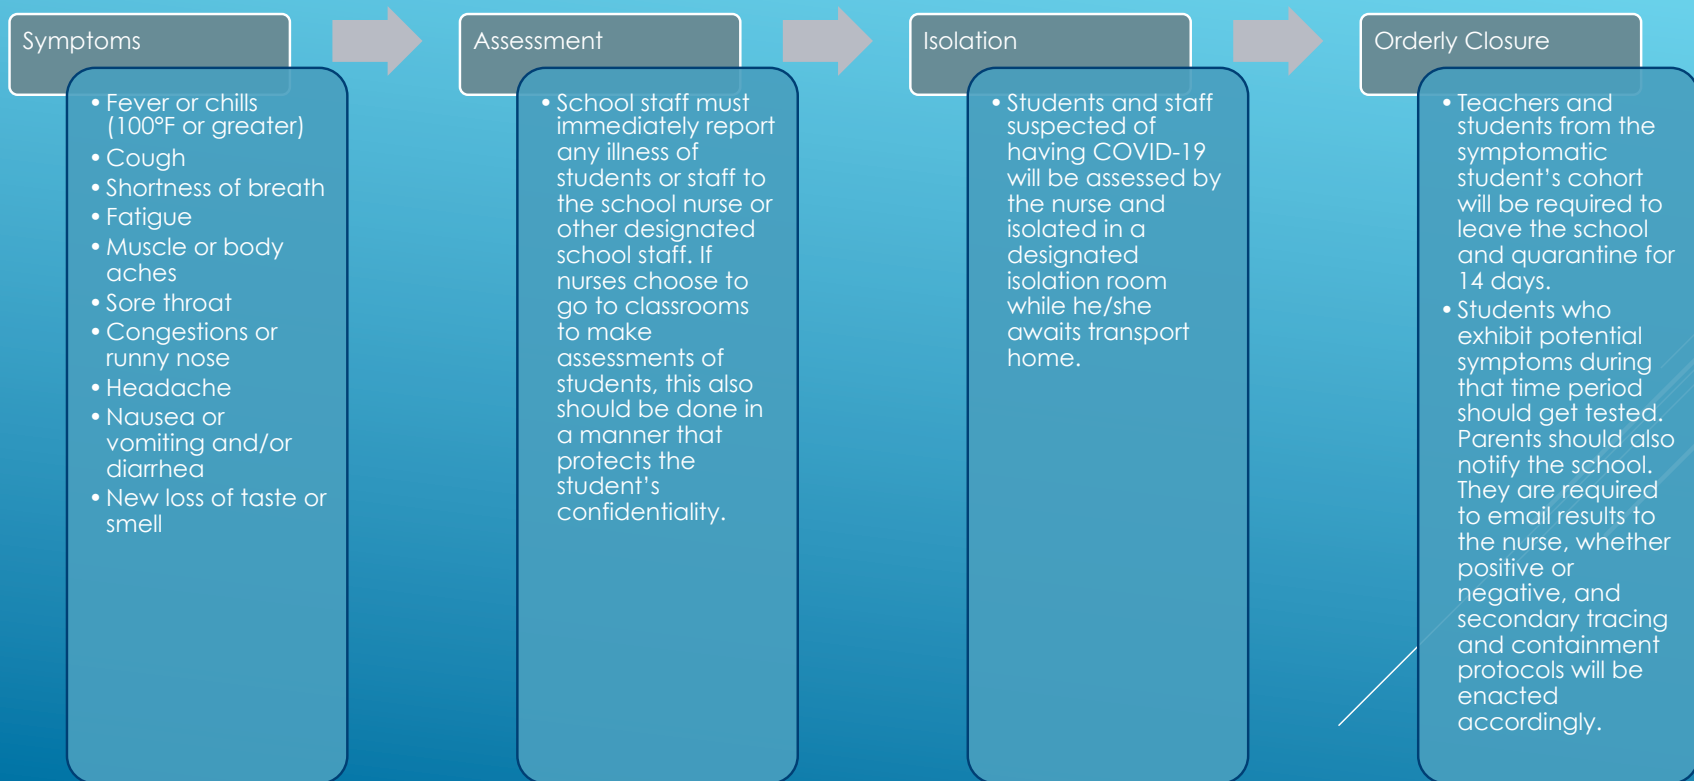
Symptoms

- Fever or chills (100°F or greater)
- Cough
- Shortness of breath
- Fatigue
- Muscle or body aches
- Sore throat
- Congestions or runny nose
- Headache
- Nausea or vomiting and/or diarrhea
- New loss of taste or smell

Assessment

- School staff must immediately report any illness of students or staff to the school nurse or other designated school staff. If nurses choose to go to classrooms to make assessments of students, this also should be done in a manner that protects the student's confidentiality.

Isolation

- Students and staff suspected of having COVID-19 will be assessed by the nurse and isolated in a designated isolation room while he/she awaits transport home.

Orderly Closure

- Teachers and students from the symptomatic student's cohort will be required to leave the school and quarantine for 14 days.
- Students who exhibit potential symptoms during that time period should get tested. Parents should also notify the school. They are required to email results to the nurse, whether positive or negative, and secondary tracing and containment protocols will be enacted accordingly.